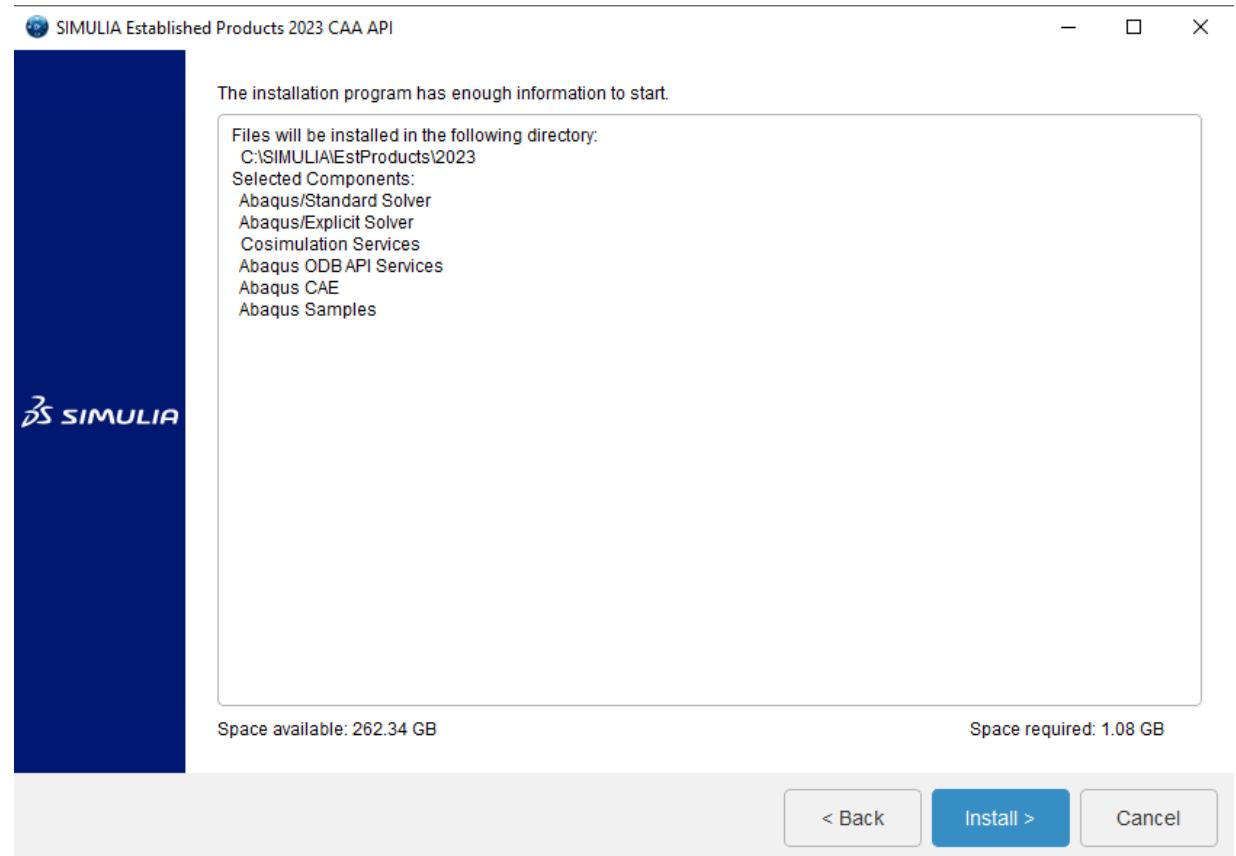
SIMULIA Established Products 2023 CAA API

The installation program has enough information to start.

Files will be installed in the following directory:
C:\SIMULIA\EstProducts\2023
Selected Components:
Abaqus/Standard Solver
Abaqus/Explicit Solver
Cosimulation Services
Abaqus ODB API Services
Abaqus CAE
Abaqus Samples

3DS SIMULIA

Space available: 262.34 GB

Space required: 1.08 GB

< Back

Install >

Cancel